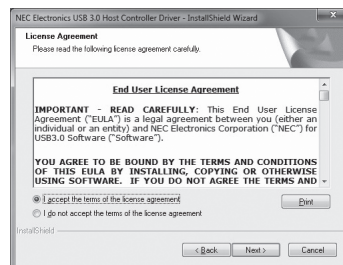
NEC Electronics USB 3.0 Host Controller Driver - InstallShield Wizard

License Agreement
Please read the following license agreement carefully.

End User License Agreement

IMPORTANT - READ CAREFULLY: This End User License Agreement ("EULA") is a legal agreement between you (either an individual or an entity) and NEC Electronics Corporation ("NEC") for USB3.0 Software ("Software").

YOU AGREE TO BE BOUND BY THE TERMS AND CONDITIONS OF THIS EULA BY INSTALLING, COPYING OR OTHERWISE USING SOFTWARE. IF YOU DO NOT AGREE THE TERMS AND

I accept the terms of the license agreement
I do not accept the terms of the license agreement

Print

InstallShield

< Back
Next >
Cancel